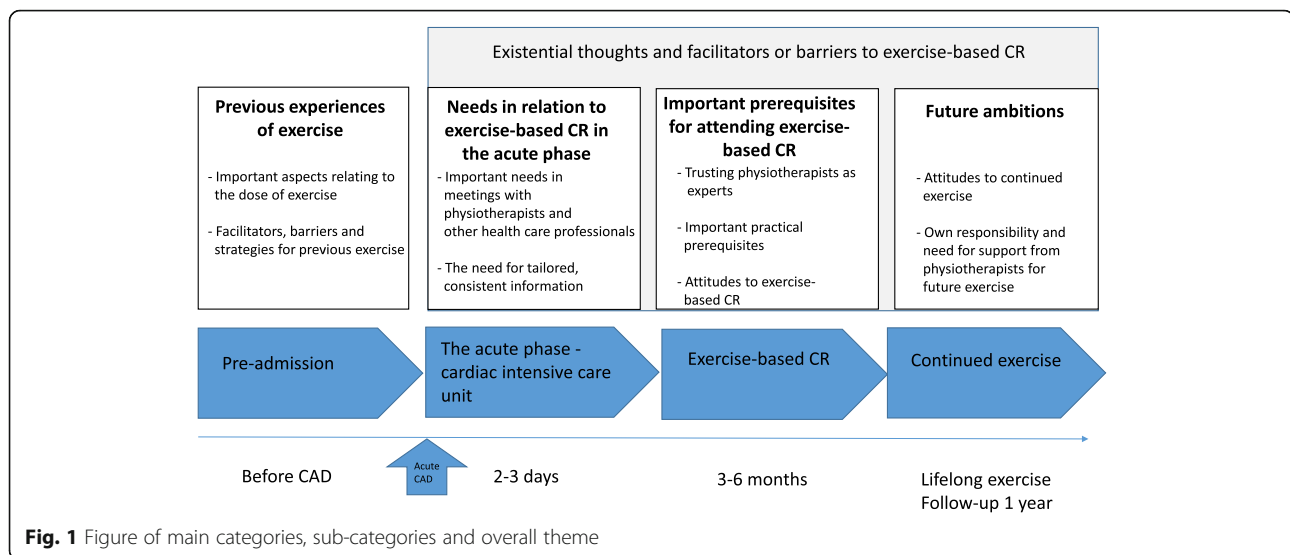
Existential thoughts and facilitators or barriers to exercise-based CR

**Previous experiences of exercise**

- Important aspects relating to the dose of exercise

- Facilitators, barriers and strategies for previous exercise

**Needs in relation to exercise-based CR in the acute phase**

- Important needs in meetings with physiotherapists and other health care professionals

- The need for tailored, consistent information

**Important prerequisites for attending exercise-based CR**

- Trusting physiotherapists as experts

- Important practical prerequisites

- Attitudes to exercise-based CR

**Future ambitions**

- Attitudes to continued exercise

- Own responsibility and need for support from physiotherapists for future exercise

Pre-admission

The acute phase - cardiac intensive care unit

Exercise-based CR

Continued exercise

Before CAD

Acute CAD

2-3 days

3-6 months

Lifelong exercise
Follow-up 1 year

**Fig. 1** Figure of main categories, sub-categories and overall theme